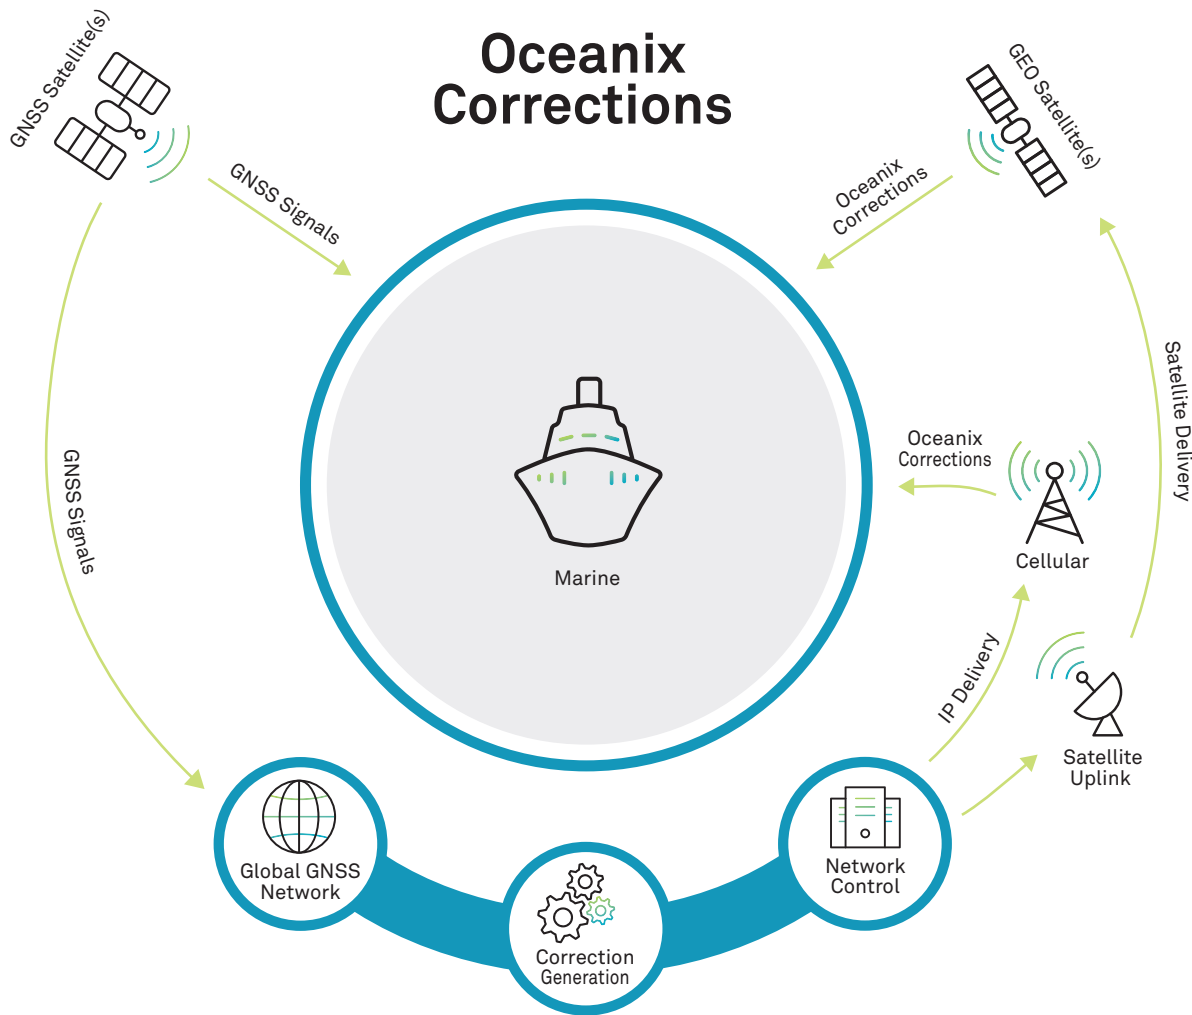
Oceanix Corrections

GNSS Satellite(s)

GNSS Signals

GEO Satellite(s)

Oceanix Corrections

Marine

GNSS Signals

Satellite Delivery

Oceanix Corrections

Cellular

IP Delivery

Satellite Uplink

Global GNSS Network

Correction Generation

Network Control